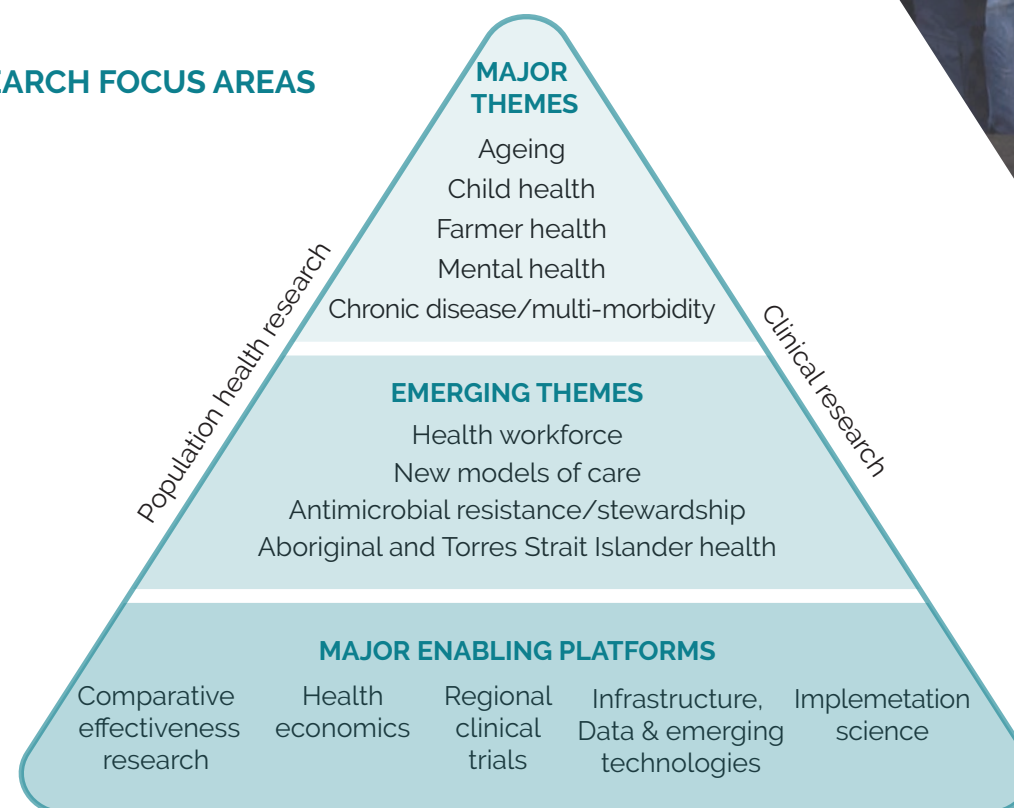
ARCH FOCUS AREAS

MAJOR THEMES
Ageing
Child health
Farmer health
Mental health
Chronic disease/multi-morbidity

Population health research

Clinical research

EMERGING THEMES
Health workforce
New models of care
Antimicrobial resistance/stewardship
Aboriginal and Torres Strait Islander health

MAJOR ENABLING PLATFORMS
Comparative effectiveness research
Health economics
Regional clinical trials
Infrastructure, Data & emerging technologies
Implemetation science